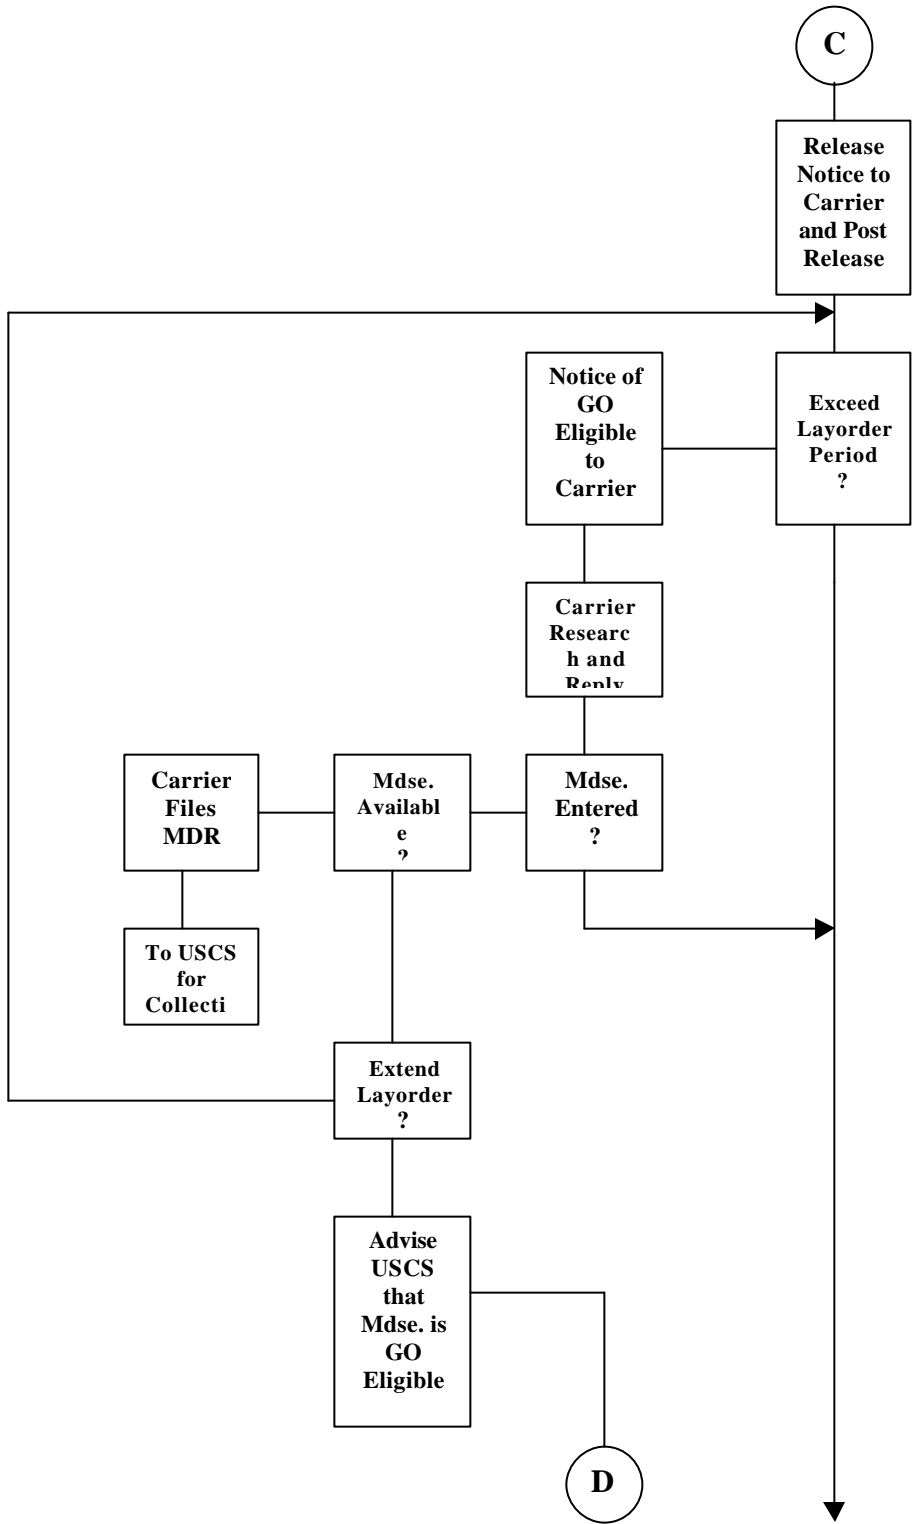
C

Release Notice to Carrier and Post Release

Notice of GO Eligible to Carrier

Exceed Layorder Period ?

Carrier Research and Reply

Carrier Files MDR

Mdse. Available ?

Mdse. Entered ?

To USCS for Collecti

Extend Layorder ?

Advise USCS that Mdse. is GO Eligible

D